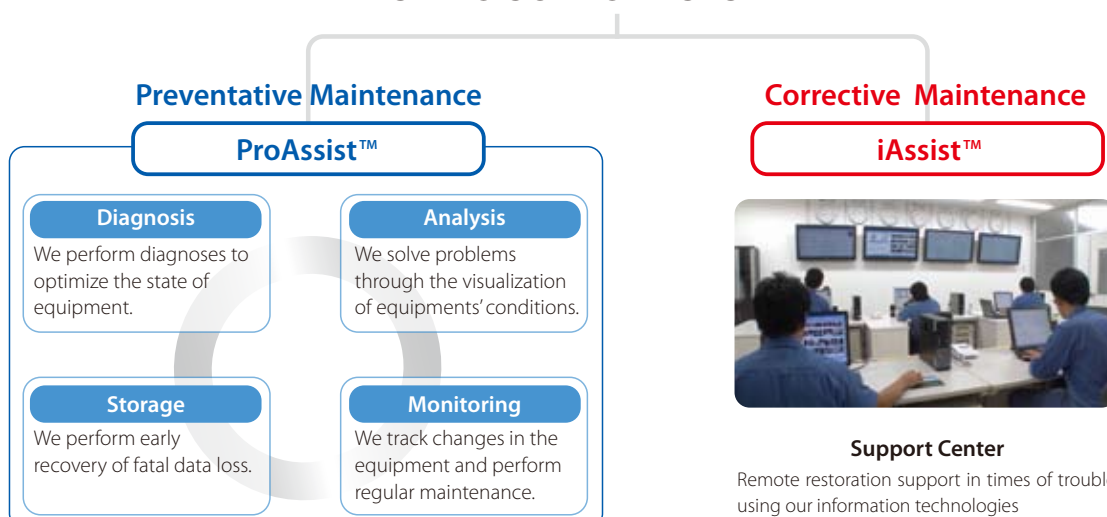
Preventative Maintenance

ProAssist™

Diagnosis

We perform diagnoses to optimize the state of equipment.

Analysis

We solve problems through the visualization of equipments' conditions.

Storage

We perform early recovery of fatal data loss.

Monitoring

We track changes in the equipment and perform regular maintenance.

Corrective Maintenance

iAssist™

Support Center

Remote restoration support in times of troubl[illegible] using our information technologies